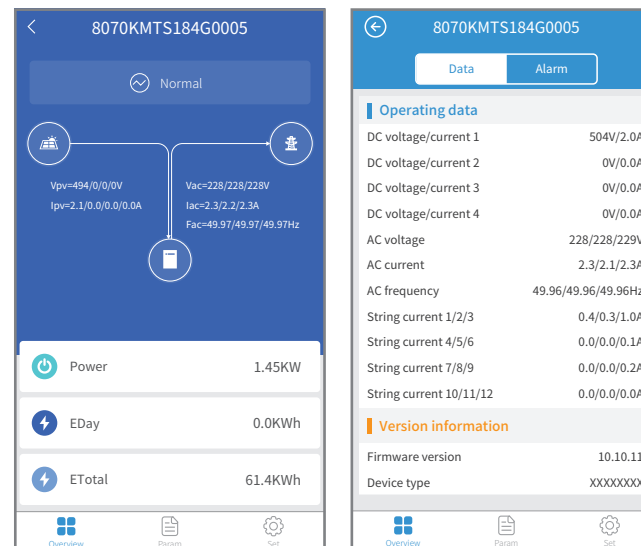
8070KMTS184G0005

Normal

Vpv=494/0/0/0V
Ipv=2.1/0.0/0.0/0.0A

Vac=228/228/228V
Iac=2.3/2.2/2.3A
Fac=49.97/49.97/49.97Hz

Power 1.45KW

EDay 0.0KWh

ETotal 61.4KWh

Overview Param Set

8070KMTS184G0005

Data Alarm

Operating data

| | |
|---|---|
| DC voltage/current 1 | 504V/2.0A |
| DC voltage/current 2 | 0V/0.0A |
| DC voltage/current 3 | 0V/0.0A |
| DC voltage/current 4 | 0V/0.0A |
| AC voltage | 228/228/229V |
| AC current | 2.3/2.1/2.3A |
| AC frequency | 49.96/49.96/49.96Hz |
| String current 1/2/3 | 0.4/0.3/1.0A |
| String current 4/5/6 | 0.0/0.0/0.1A |
| String current 7/8/9 | 0.0/0.0/0.2A |
| String current 10/11/12 | 0.0/0.0/0.0A |

Version information

| | |
|---|---|
| Firmware version | 10.10.11 |
| Device type | XXXXXXXX |

Overview Param Set